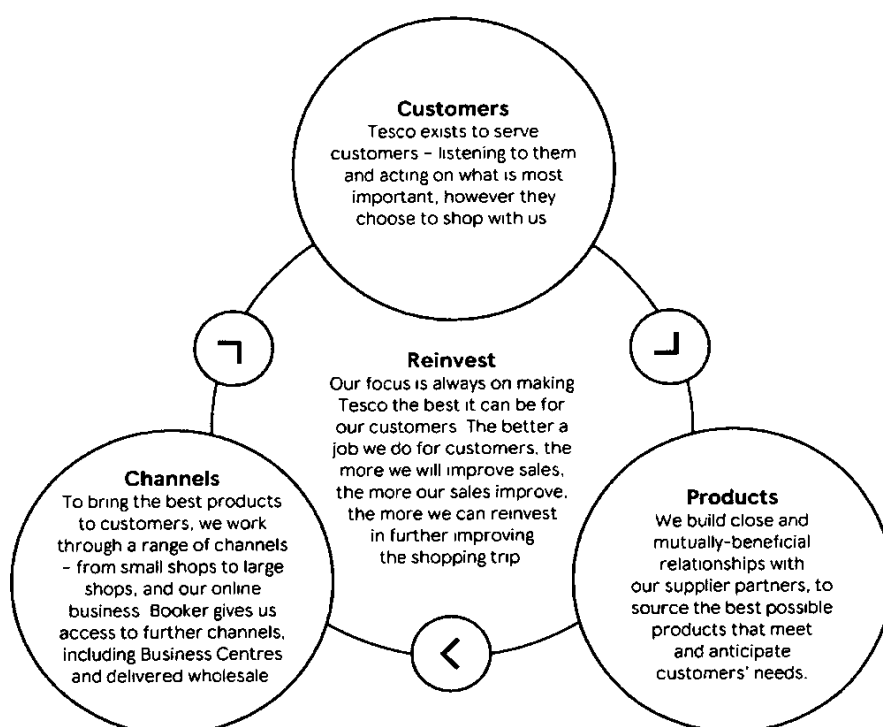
Customers
Tesco exists to serve customers – listening to them and acting on what is most important, however they choose to shop with us

Reinvest
Our focus is always on making Tesco the best it can be for our customers The better a job we do for customers, the more we will improve sales, the more our sales improve, the more we can reinvest in further improving the shopping trip

Channels
To bring the best products to customers, we work through a range of channels – from small shops to large shops, and our online business Booker gives us access to further channels, including Business Centres and delivered wholesale

Products
We build close and mutually-beneficial relationships with our supplier partners, to source the best possible products that meet and anticipate customers' needs.